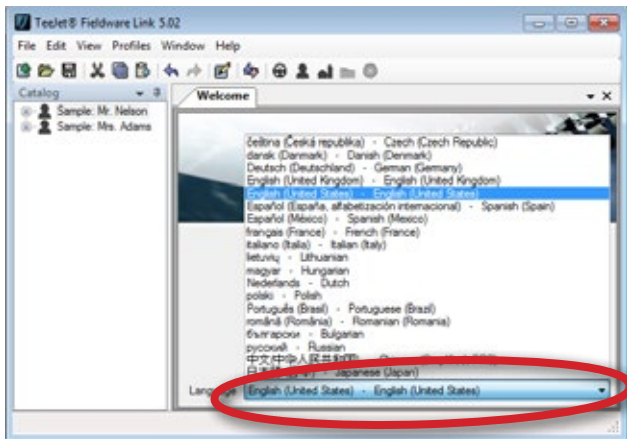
TeeJet® Fieldware Link 5.02

File Edit View Profiles Window Help

Catalog

Sample: Mr. Nelson
Sample: Mrs. Adams

Welcome

čeština (Česká republika) - Czech (Czech Republic)
dansk (Danmark) - Danish (Denmark)
Deutsch (Deutschland) - German (Germany)
English (United Kingdom) - English (United Kingdom)
English (United States) - English (United States)
Español (España, alfabetización internacional) - Spanish (Spain)
Español (México) - Spanish (Mexico)
français (France) - French (France)
italiano (Italia) - Italian (Italy)
lietuvių - Lithuanian
magyar - Hungarian
Nederlands - Dutch
polski - Polish
Português (Brasil) - Portuguese (Brazil)
română (România) - Romanian (Romania)
български - Bulgarian
русский - Russian
中文(中华人民共和国) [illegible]
日本語 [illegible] - Japanese (Japan)

Lang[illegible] English (United States) - English (United States)